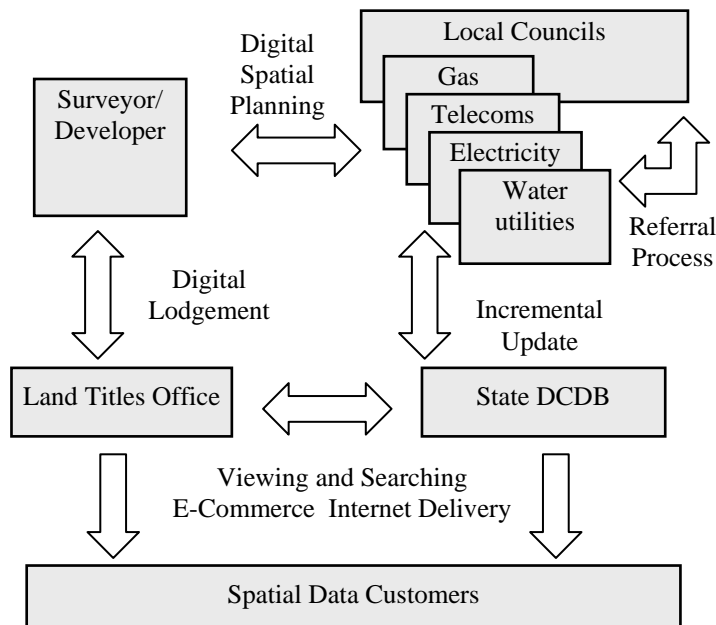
Digital Spatial Planning

Local Councils

Gas

Telecoms

Electricity

Water utilities

Surveyor/ Developer

Referral Process

Digital Lodgement

Incremental Update

Land Titles Office

State DCDB

Viewing and Searching
E-Commerce Internet Delivery

Spatial Data Customers